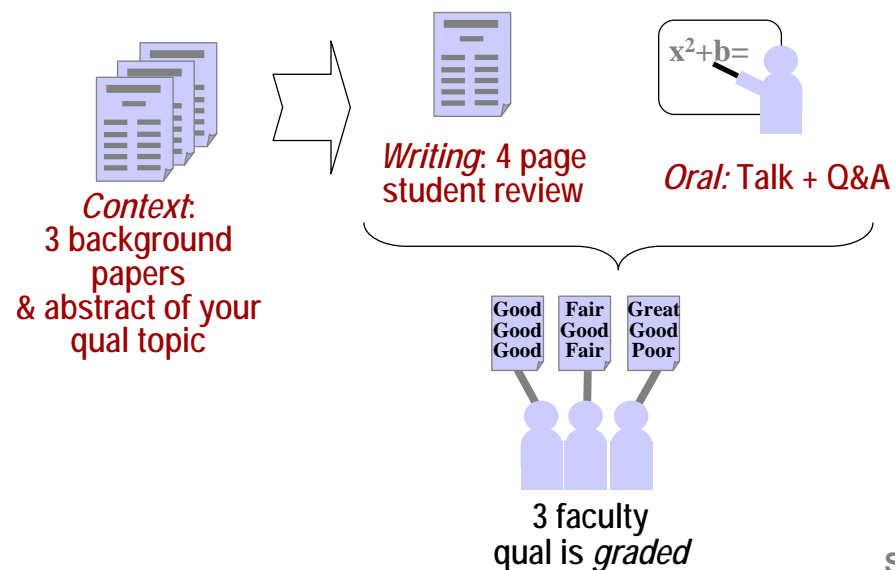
*Context*: 3 background papers & abstract of your qual topic

*Writing*: 4 page student review

$x^2+b=$

*Oral:* Talk + Q&A

Good
Good
Good

Fair
Good
Fair

Great
Good
Poor

3 faculty qual is *graded*

S